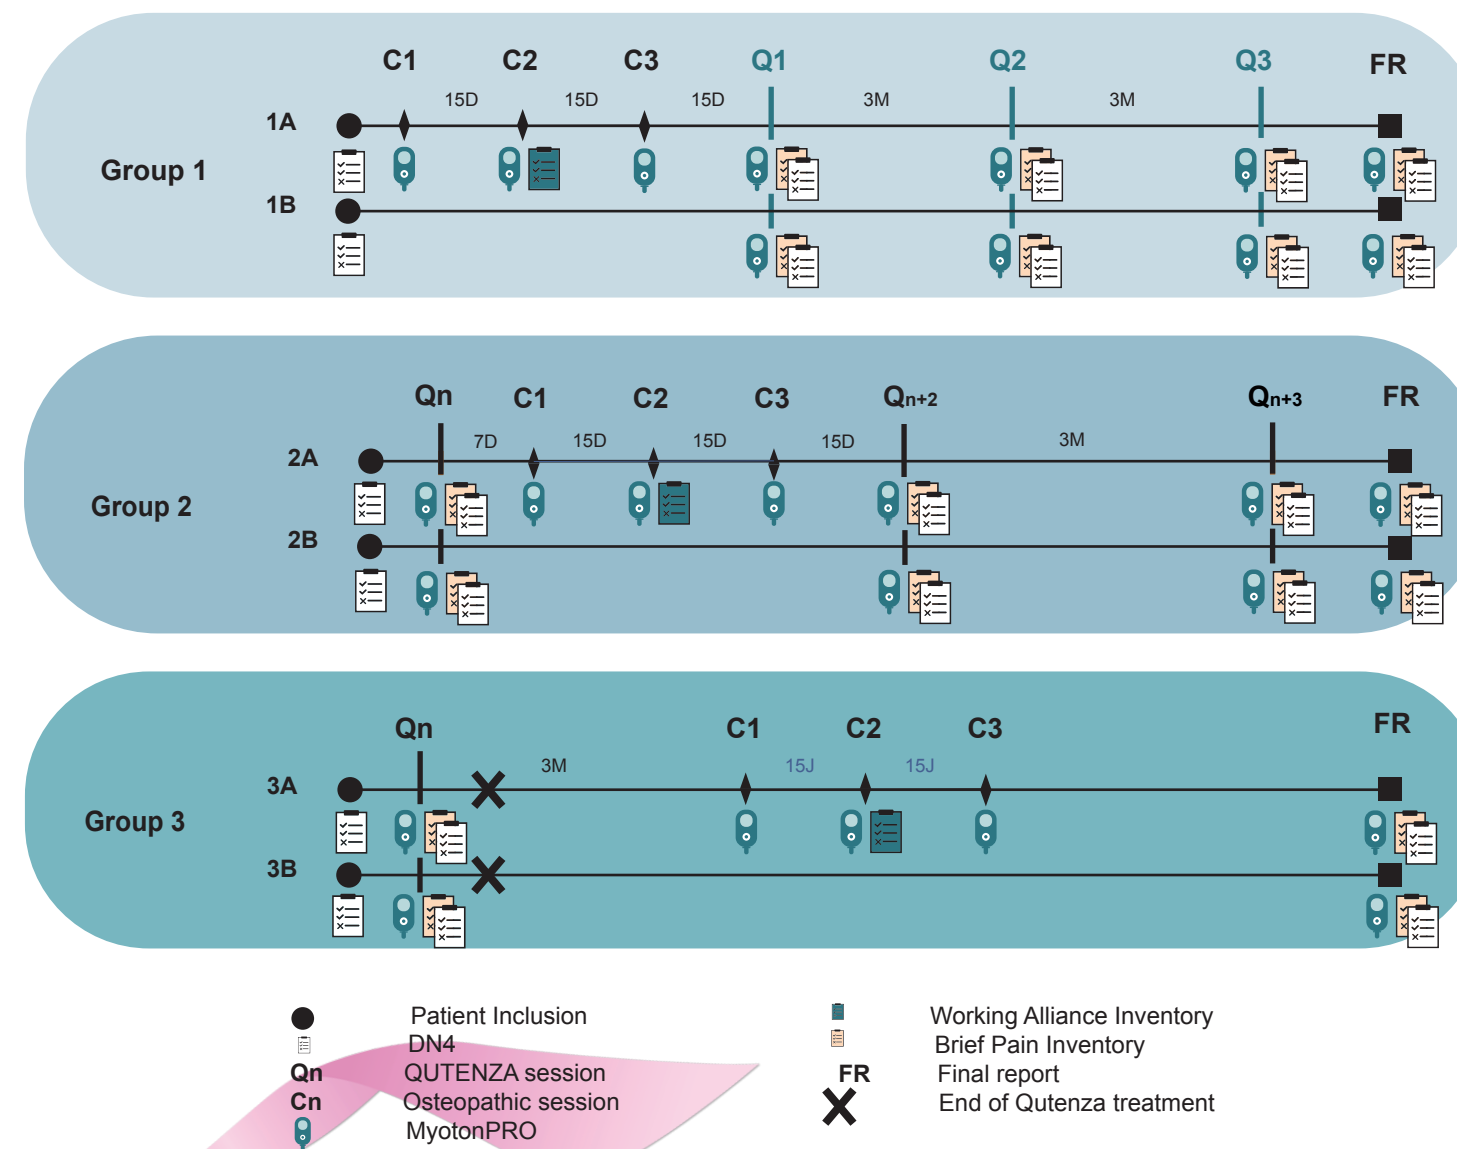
C1 C2 C3 Q1 Q2 Q3 FR

15D 15D 15D 3M 3M

1A

Group 1

1B

Qn C1 C2 C3 Q$_{n+2}$ Q$_{n+3}$ FR

7D 15D 15D 15D 3M

2A

Group 2

2B

Qn C1 C2 C3 FR

3M 15J 15J

3A

Group 3

3B

Patient Inclusion
DN4
Qn QUTENZA session
Cn Osteopathic session
MyotonPRO

Working Alliance Inventory
Brief Pain Inventory
FR Final report
End of Qutenza treatment